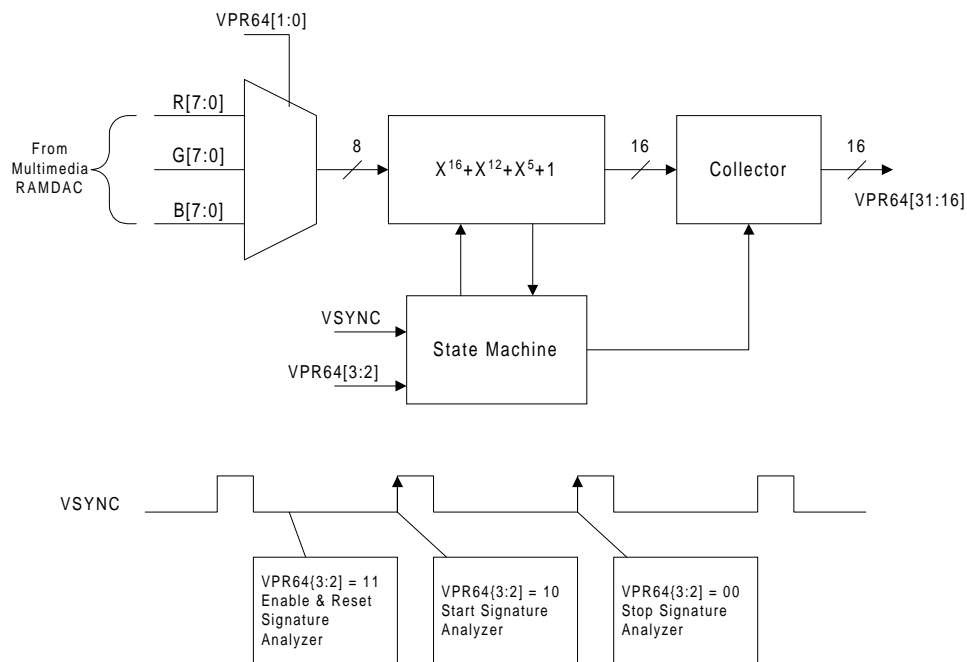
VPR64[1:0]

From Multimedia RAMDAC

R[7:0]

G[7:0]

B[7:0]

8

$X^{16}+X^{12}+X^5+1$

16

Collector

16

VPR64[31:16]

VSYNC

State Machine

VPR64[3:2]

VSYNC

VPR64{3:2] = 11
Enable & Reset
Signature
Analyzer

VPR64[3:2] = 10
Start Signature
Analyzer

VPR64[3:2] = 00
Stop Signature
Analyzer